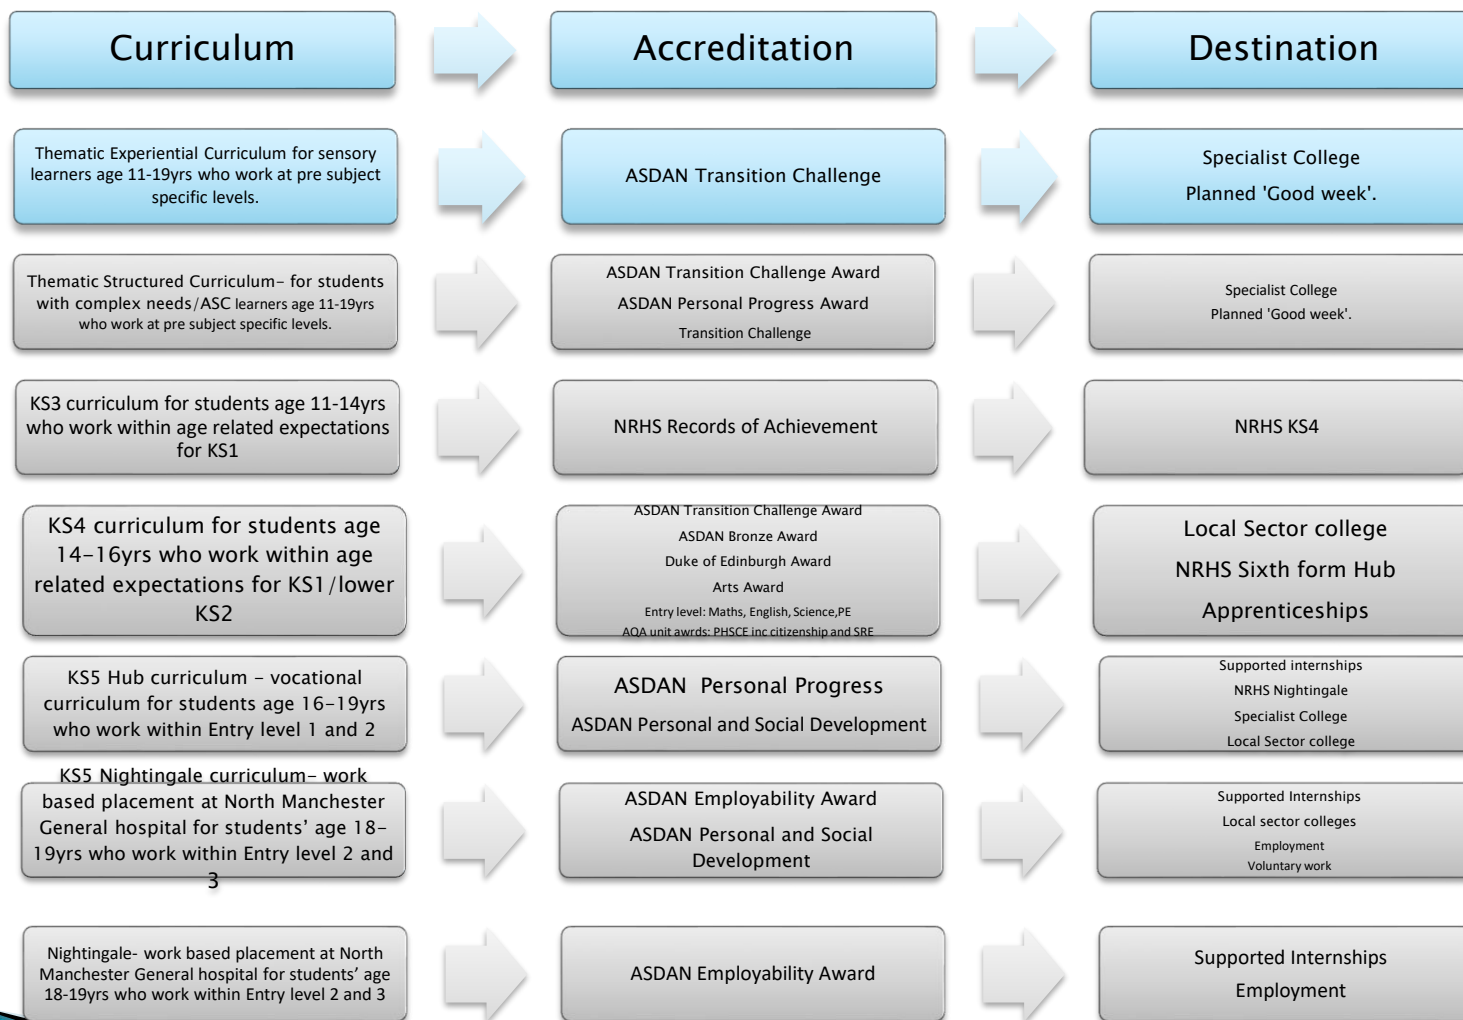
Curriculum

Accreditation

Destination

Thematic Experiential Curriculum for sensory learners age 11-19yrs who work at pre subject specific levels.

ASDAN Transition Challenge

Specialist College

Planned 'Good week'.

Thematic Structured Curriculum- for students with complex needs/ASC learners age 11-19yrs who work at pre subject specific levels.

ASDAN Transition Challenge Award

ASDAN Personal Progress Award

Transition Challenge

Specialist College

Planned 'Good week'.

KS3 curriculum for students age 11-14yrs who work within age related expectations for KS1

NRHS Records of Achievement

NRHS KS4

KS4 curriculum for students age 14-16yrs who work within age related expectations for KS1/lower KS2

ASDAN Transition Challenge Award

ASDAN Bronze Award

Duke of Edinburgh Award

Arts Award

Entry level: Maths, English, Science,PE

AQA unit awrds: PHSCE inc citizenship and SRE

Local Sector college

NRHS Sixth form Hub

Apprenticeships

KS5 Hub curriculum – vocational curriculum for students age 16-19yrs who work within Entry level 1 and 2

ASDAN Personal Progress

ASDAN Personal and Social Development

Supported internships

NRHS Nightingale

Specialist College

Local Sector college

KS5 Nightingale curriculum- work based placement at North Manchester General hospital for students' age 18-19yrs who work within Entry level 2 and 3

ASDAN Employability Award

ASDAN Personal and Social Development

Supported Internships

Local sector colleges

Employment

Voluntary work

Nightingale- work based placement at North Manchester General hospital for students' age 18-19yrs who work within Entry level 2 and 3

ASDAN Employability Award

Supported Internships

Employment